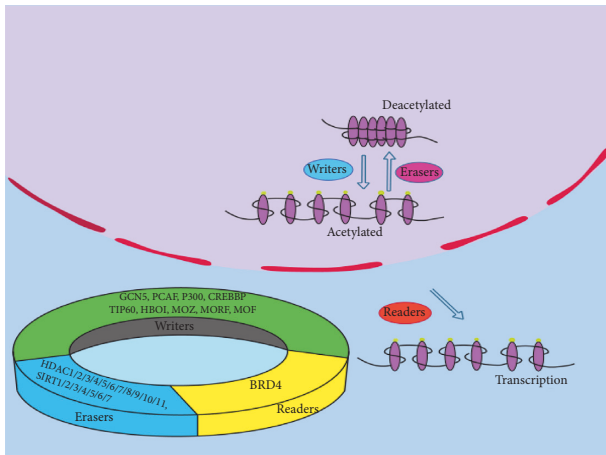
Deacetylated

Writers

Erasers

Acetylated

GCN5, PCAF, P300, CREBBP
TIP60, HBOI, MOZ, MORF, MOF

Writers

Readers

HDAC1/2/3/4/5/6/7/8/9/10/11,
SIRT1/2/3/4/5/6/7

BRD4

Erasers

Readers

Transcription